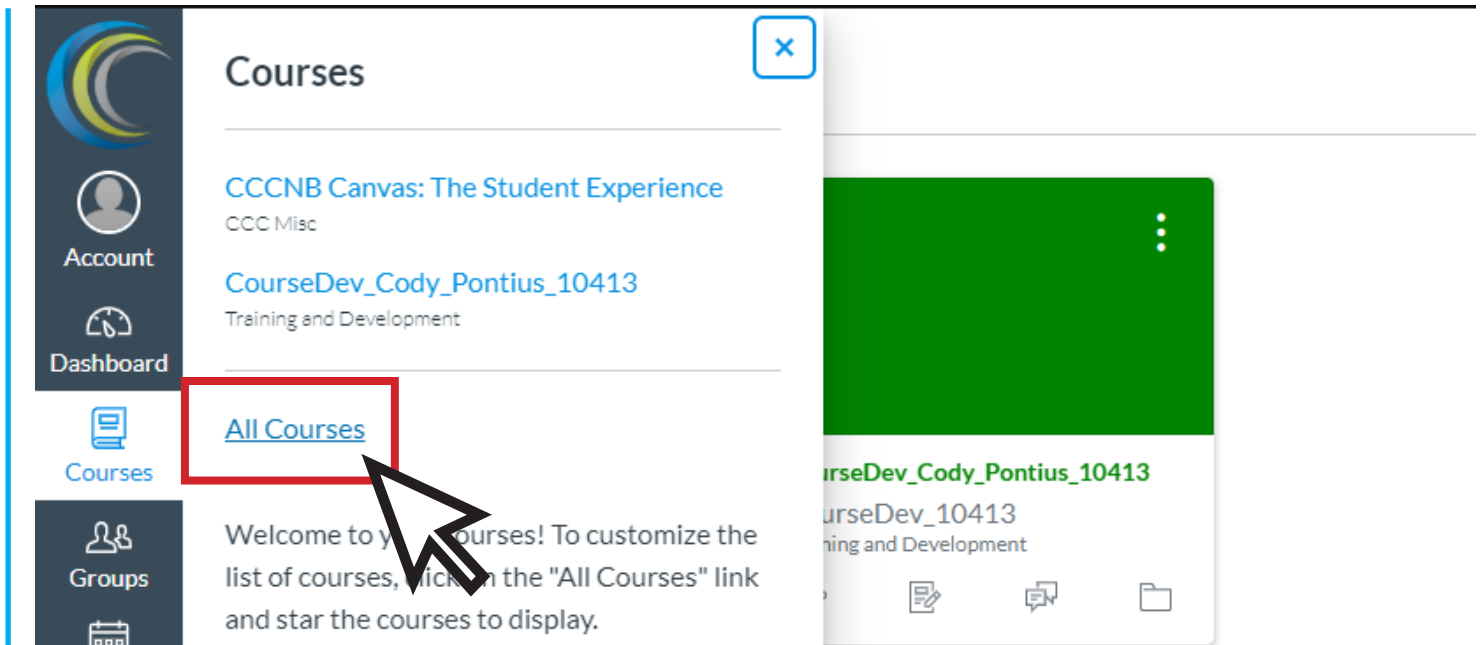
Account
Dashboard
Courses
Groups

Courses

×

CCCNB Canvas: The Student Experience
CCC Misc

CourseDev_Cody_Pontius_10413
Training and Development

All Courses

Welcome to y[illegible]ourses! To customize the list of courses, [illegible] the "All Courses" link and star the courses to display.

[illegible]rseDev_Cody_Pontius_10413
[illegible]urseDev_10413
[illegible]ning and Development